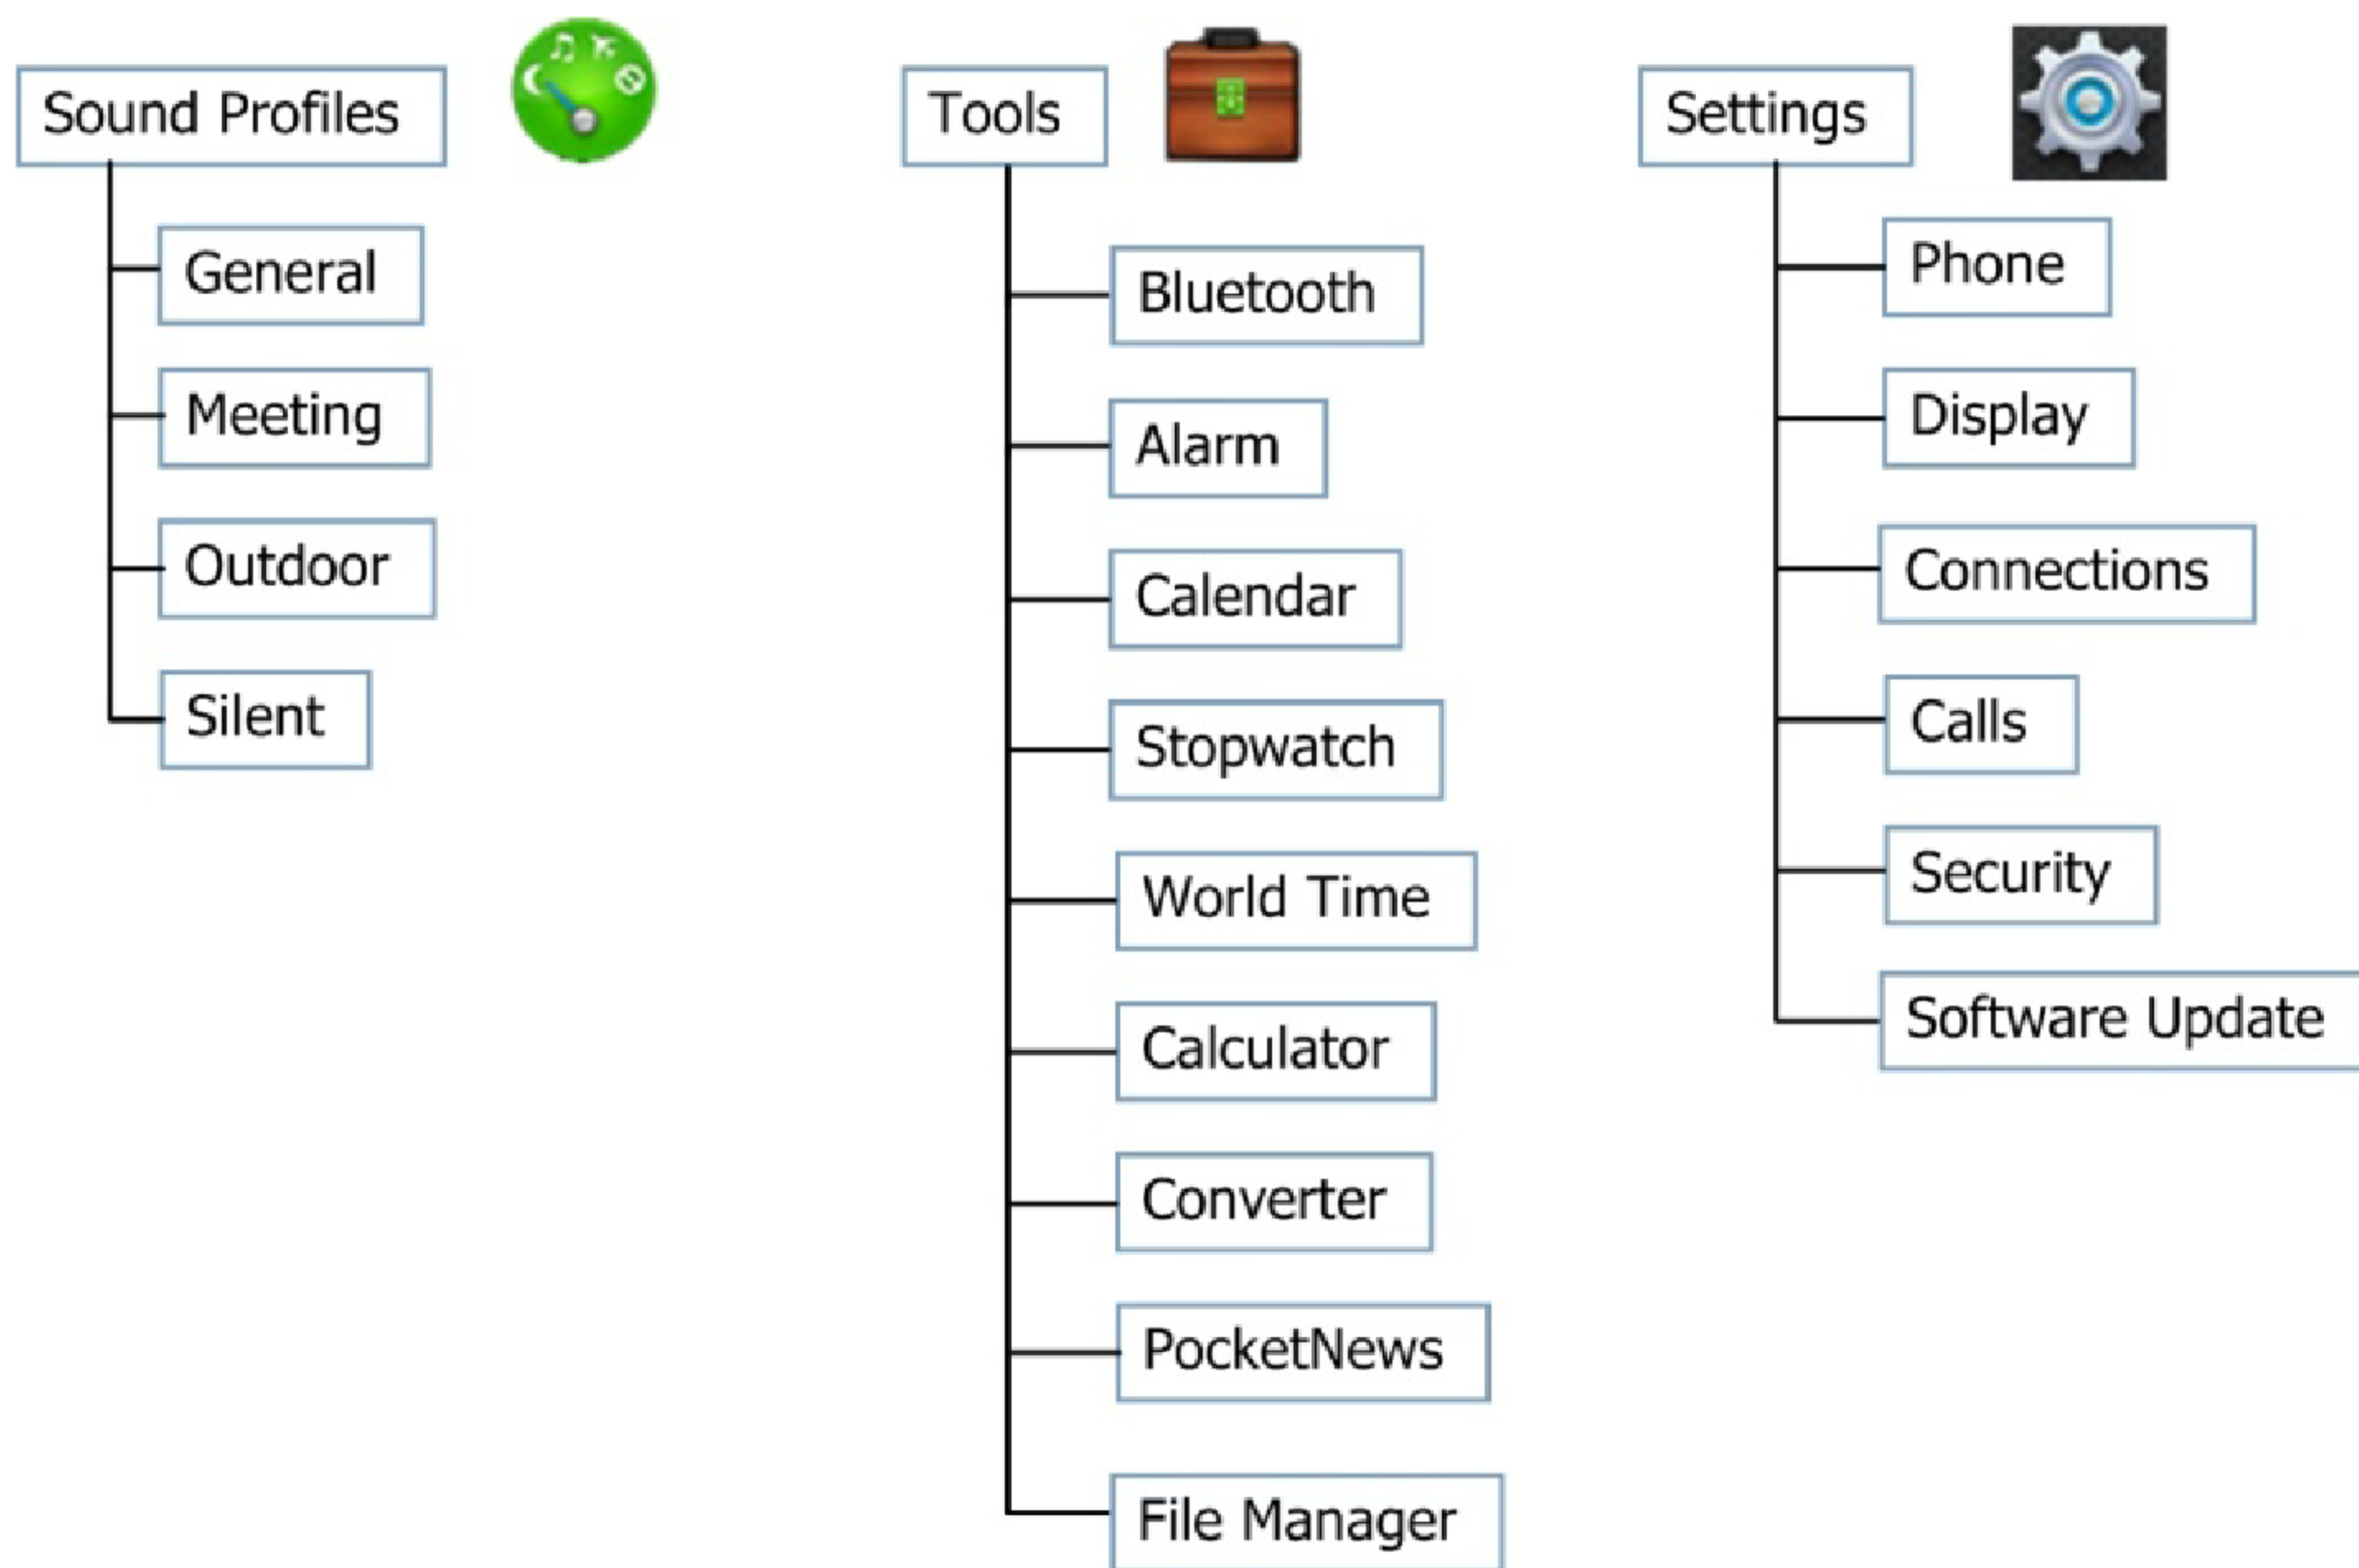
Sound Profiles

General

Meeting

Outdoor

Silent

Tools

Bluetooth

Alarm

Calendar

Stopwatch

World Time

Calculator

Converter

PocketNews

File Manager

Settings

Phone

Display

Connections

Calls

Security

Software Update